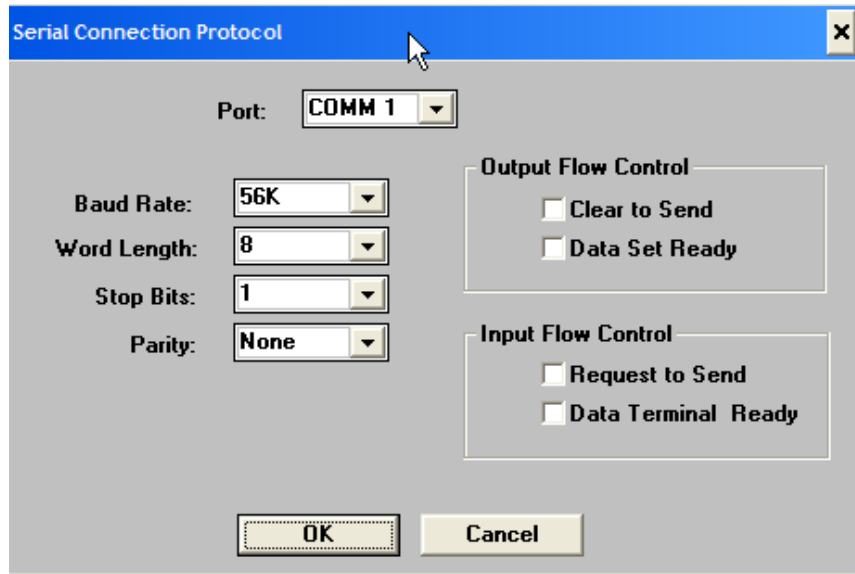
Serial Connection Protocol

×

Port: COMM 1

Baud Rate: 56K

Word Length: 8

Stop Bits: 1

Parity: None

Output Flow Control

Clear to Send

Data Set Ready

Input Flow Control

Request to Send

Data Terminal Ready

OK

Cancel